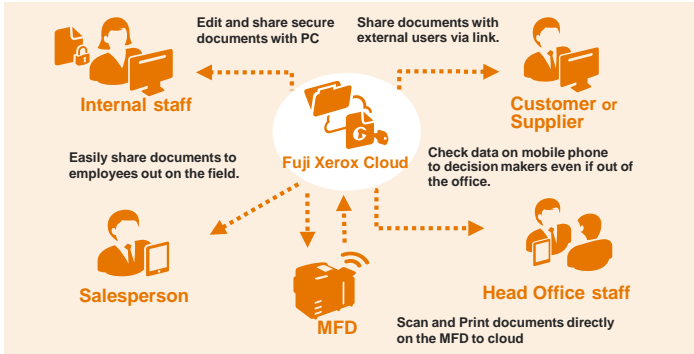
Edit and share secure documents with PC

Share documents with external users via link.

Internal staff

Customer or Supplier

Fuji Xerox Cloud

Easily share documents to employees out on the field.

Check data on mobile phone to decision makers even if out of the office.

Salesperson

Head Office staff

MFD

Scan and Print documents directly on the MFD to cloud